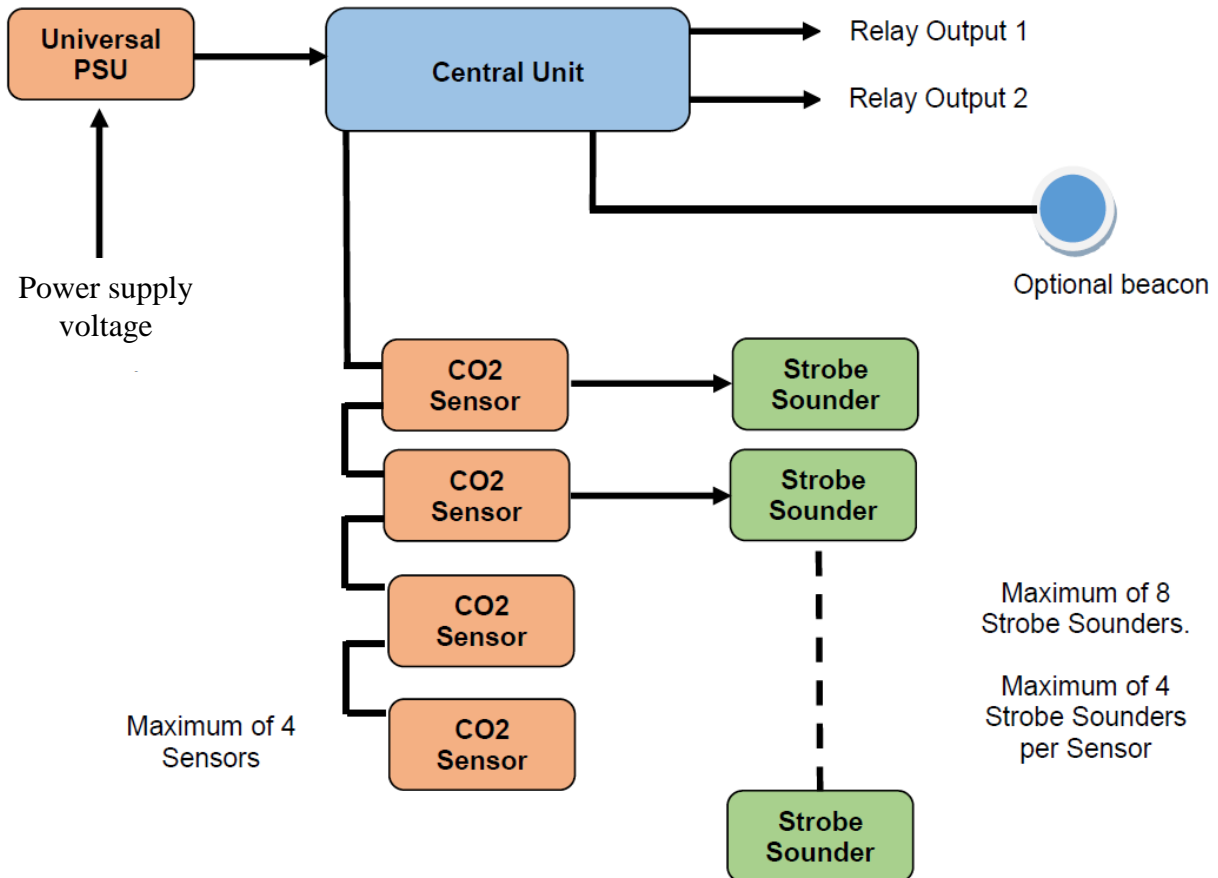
Universal PSU

Central Unit

Relay Output 1

Relay Output 2

Power supply voltage

Optional beacon

CO2 Sensor

Strobe Sounder

CO2 Sensor

Strobe Sounder

CO2 Sensor

CO2 Sensor

Maximum of 4 Sensors

Maximum of 8 Strobe Sounders.

Maximum of 4 Strobe Sounders per Sensor

Strobe Sounder